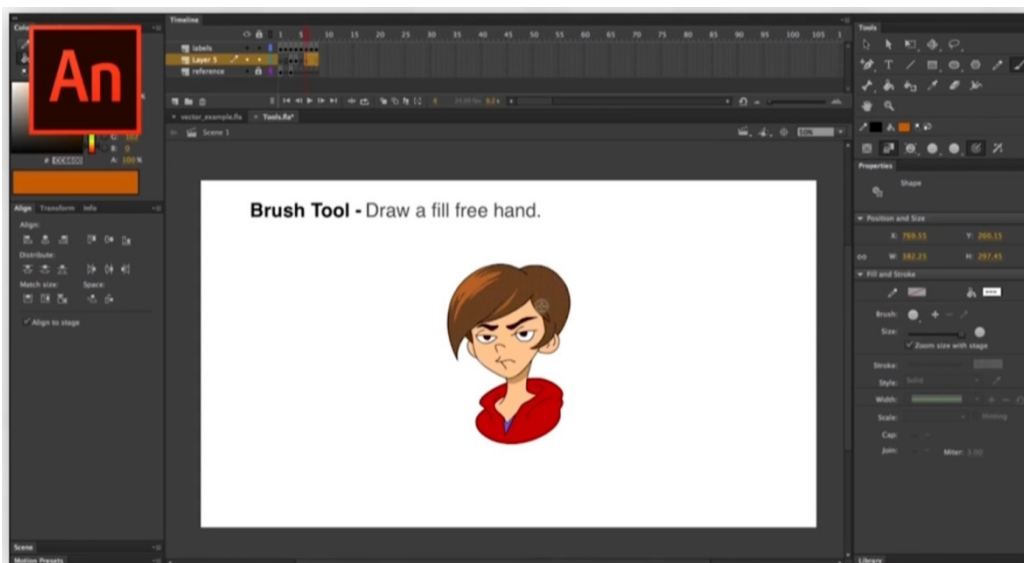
An

Timeline

labels

Layer 5

reference

1 5 10 15 20 25 30 35 40 45 50 55 60 65 70 75 80 85 90 95 100 105

vector_example.fla

Tools.fla*

Scene 1

Brush Tool - Draw a fill free hand.

Align Transform Info

Align:

Distribute:

Match size:

Space:

Align to stage

B:

A: 100 %

Scene

Motion Presets

Tools

Properties

Shape

Position and Size

X: 759.15

Y: 266.15

W: 182.25

H: 297.45

Fill and Stroke

Brush:

Size:

Zoom size with stage

Stroke:

Style:

Width:

Scale:

Cap:

Join:

Miter: 3.00

Library